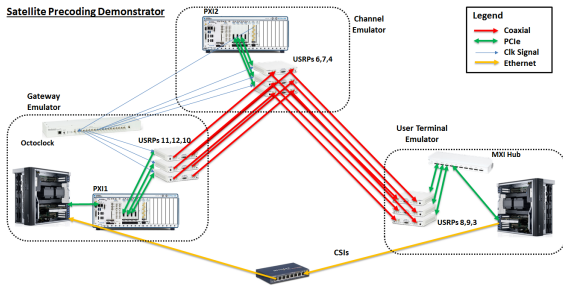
Satellite Precoding Demonstrator

PXI2

Channel Emulator

USRPs 6,7,4

Legend
Coaxial
PCIe
Clk Signal
Ethernet

Gateway Emulator

Octoclock

USRPs 11,12,10

PXI1

User Terminal Emulator

MXI Hub

USRPs 8,9,3

CSIs